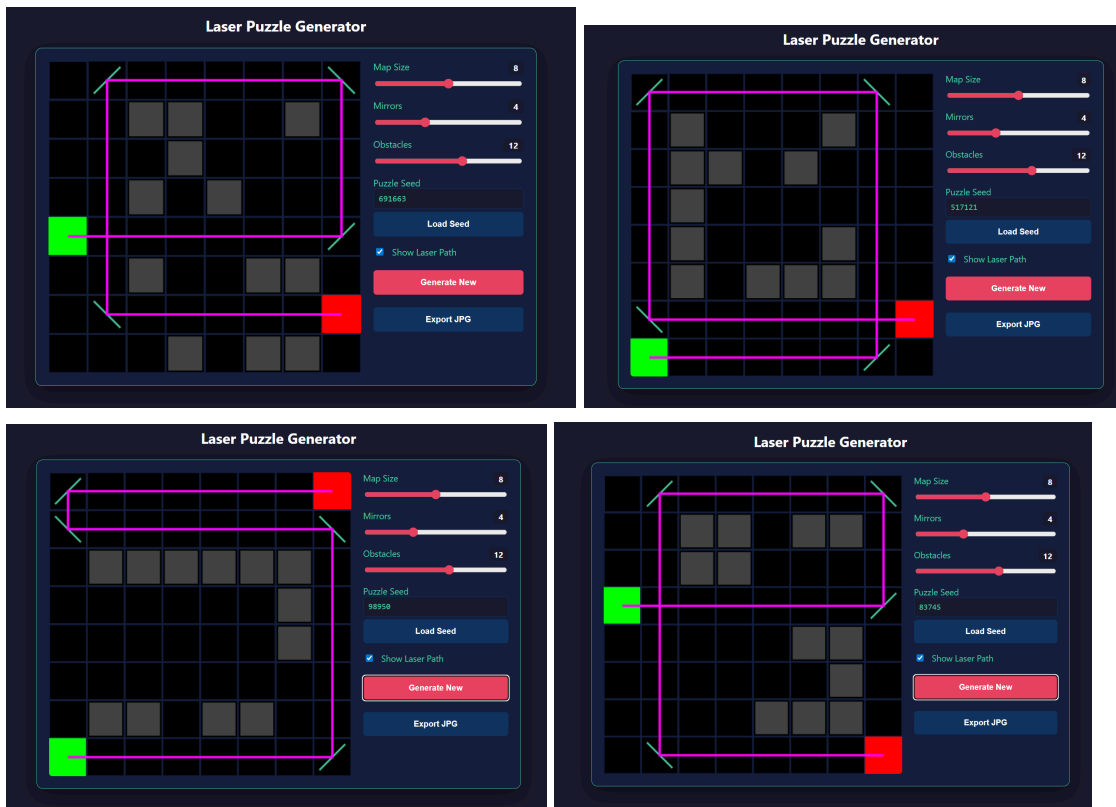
Laser Puzzle Generator

Map Size 8

Mirrors 4

Obstacles 12

Puzzle Seed

691663

Load Seed

Show Laser Path

Generate New

Export JPG

Laser Puzzle Generator

Map Size 8

Mirrors 4

Obstacles 12

Puzzle Seed

517121

Load Seed

Show Laser Path

Generate New

Export JPG

Laser Puzzle Generator

Map Size 8

Mirrors 4

Obstacles 12

Puzzle Seed

98950

Load Seed

Show Laser Path

Generate New

Export JPG

Laser Puzzle Generator

Map Size 8

Mirrors 4

Obstacles 12

Puzzle Seed

83745

Load Seed

Show Laser Path

Generate New

Export JPG